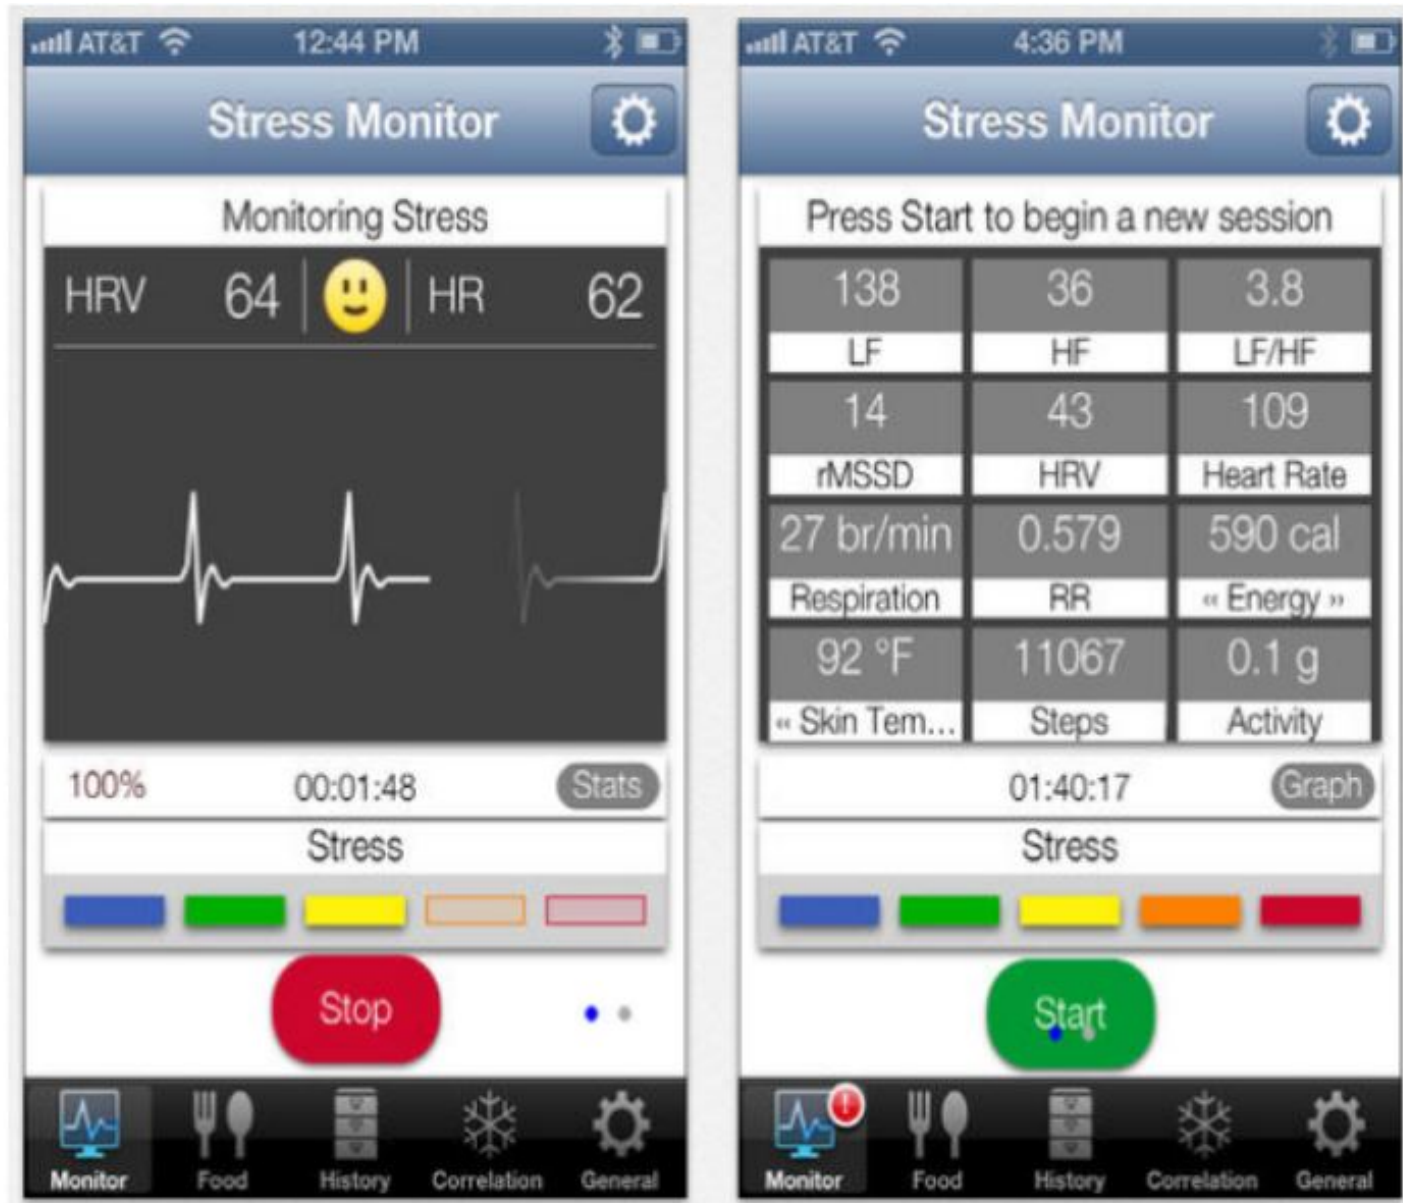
AT&T 12:44 PM

Stress Monitor

Monitoring Stress

HRV 64 HR 62

100% 00:01:48 Stats

Stress

Stop

Monitor Food History Correlation General

AT&T 4:36 PM

Stress Monitor

Press Start to begin a new session

| 138 | 36 | 3.8 |
|---|---|---|
| LF | HF | LF/HF |
| 14 | 43 | 109 |
| rMSSD | HRV | Heart Rate |
| 27 br/min | 0.579 | 590 cal |
| Respiration | RR | « Energy » |
| 92 °F | 11067 | 0.1 g |
| « Skin Tem... | Steps | Activity |

01:40:17 Graph

Stress

Start

Monitor Food History Correlation General